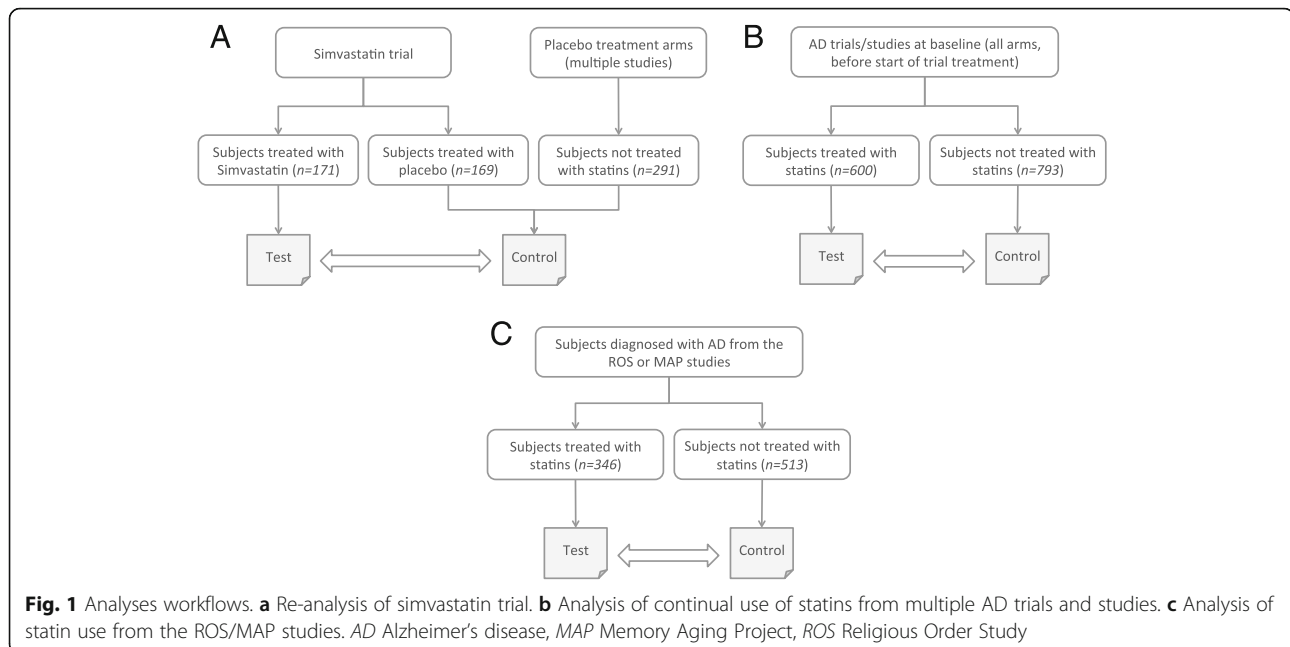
A

Simvastatin trial

Placebo treatment arms (multiple studies)

Subjects treated with Simvastatin (*n=171*)

Subjects treated with placebo (*n=169*)

Subjects not treated with statins (*n=291*)

Test

Control

B

AD trials/studies at baseline (all arms, before start of trial treatment)

Subjects treated with statins (*n=600*)

Subjects not treated with statins (*n=793*)

Test

Control

C

Subjects diagnosed with AD from the ROS or MAP studies

Subjects treated with statins (*n=346*)

Subjects not treated with statins (*n=513*)

Test

Control

**Fig. 1** Analyses workflows. **a** Re-analysis of simvastatin trial. **b** Analysis of continual use of statins from multiple AD trials and studies. **c** Analysis of statin use from the ROS/MAP studies. *AD* Alzheimer's disease, *MAP* Memory Aging Project, *ROS* Religious Order Study